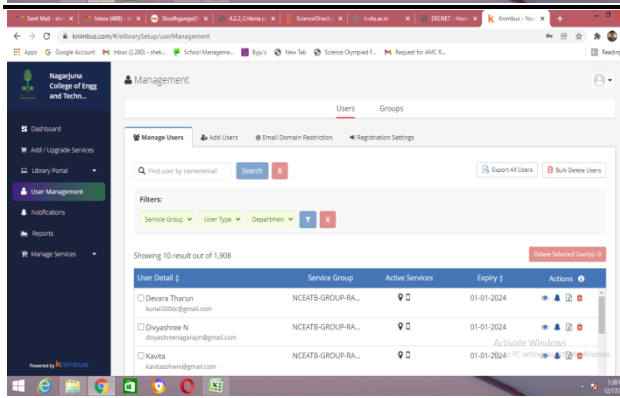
Sent Mail - alsc | Inbox (488) - sl | Shodhganga@ | 4.2.2_Criteria | ScienceDirect | n.vtu.ac.in | DELNET - Hom | Knimbus - You

knimbus.com/#/elibrarySetup/userManagement

Apps | Google Account | Inbox (2,280) - shek... | School Manageme... | Byju's | New Tab | Science Olympiad F... | Request for AMC R... | Readin

Nagarjuna College of Engg and Techn...

Dashboard
Add / Upgrade Services
Library Portal
User Management
Notifications
Reports
Manage Services

Powered by knimbus

Management

Users | Groups

Manage Users | Add Users | Email Domain Restriction | Registration Settings

Find user by name/email | Search | X

Export All Users | Bulk Delete Users

Filters:

Service Group | User Type | Departmen | X

Showing 10 result out of 1,908

Delete Selected User(s) : 0

| User Detail | Service Group | Active Services | Expiry | Actions |
|---|---|---|---|---|
| Devara Tharun kunal2000c@gmail.com | NCEATB-GROUP-RA... | | 01-01-2024 | |
| Divyashree N divyashreenagarajm@gmail.com | NCEATB-GROUP-RA... | | 01-01-2024 | |
| Kavita kavitaashwin@gmail.com | NCEATB-GROUP-RA... | | 01-01-2024 | |

Activate Windows
Go to PC settings to activate Windows.

1:38
12/17